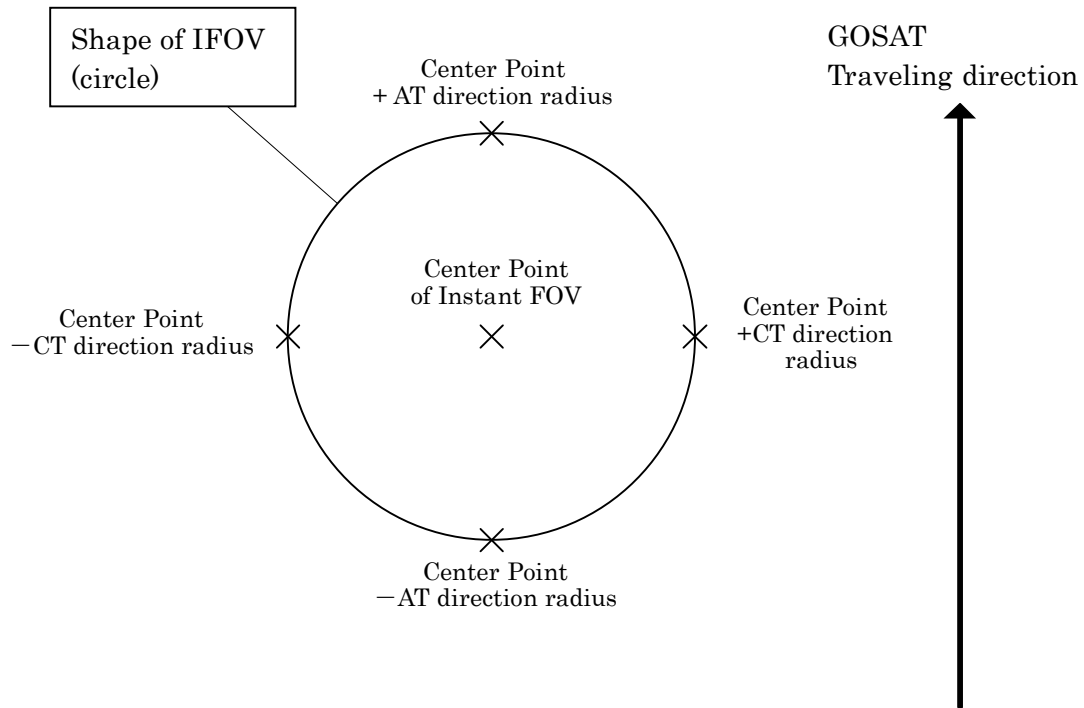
Shape of IFOV (circle)

GOSAT
Traveling direction

Center Point
+ AT direction radius

Center Point
of Instant FOV

Center Point
－CT direction radius

Center Point
+CT direction
radius

Center Point
－AT direction radius